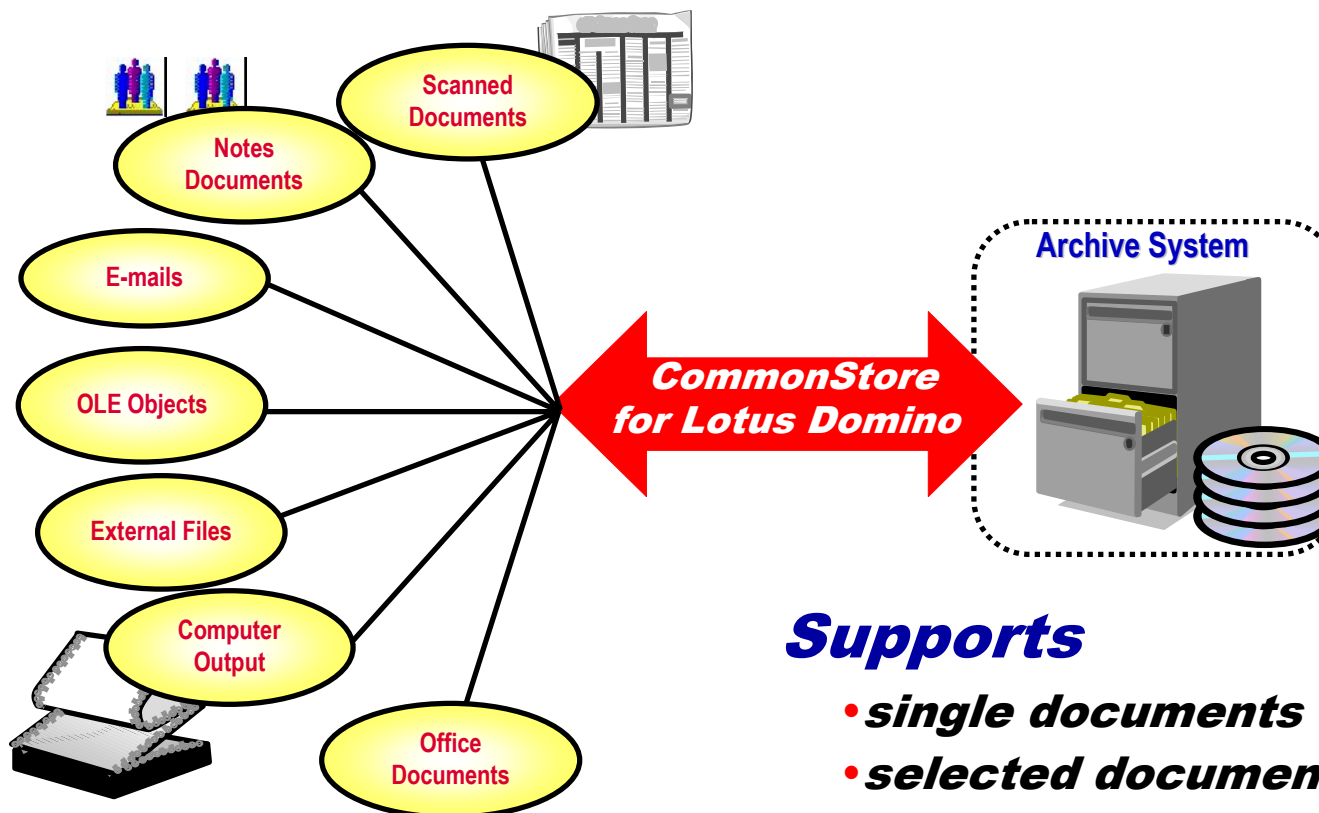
Scanned Documents

Notes Documents

E-mails

OLE Objects

External Files

Computer Output

Office Documents

CommonStore for Lotus Domino

Archive System

Supports

•single documents

•selected documen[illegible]